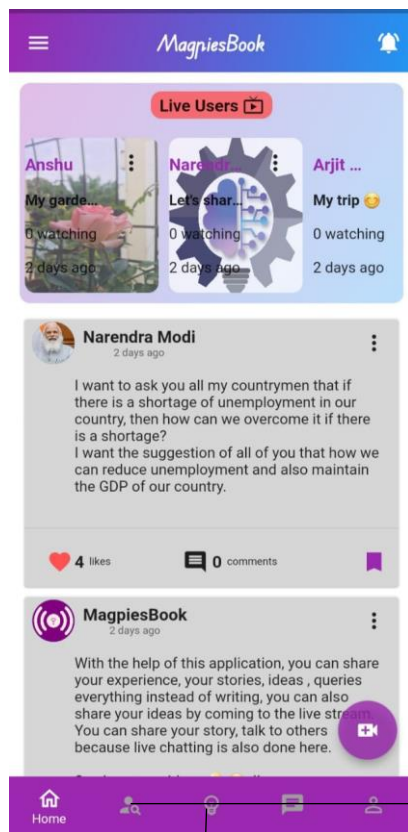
MagpiesBook

Live Users

Anshu
My garde...
0 watching
2 days ago

Narendr...
Let's shar...
0 watching
2 days ago

Arjit ...
My trip 😊
0 watching
2 days ago

Narendra Modi
2 days ago

I want to ask you all my countrymen that if there is a shortage of unemployment in our country, then how can we overcome it if there is a shortage?
I want the suggestion of all of you that how we can reduce unemployment and also maintain the GDP of our country.

4 likes
0 comments

MagpiesBook
2 days ago

With the help of this application, you can share your experience, your stories, ideas , queries everything instead of writing, you can also share your ideas by coming to the live stream. You can share your story, talk to others because live chatting is also done here.

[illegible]

Home